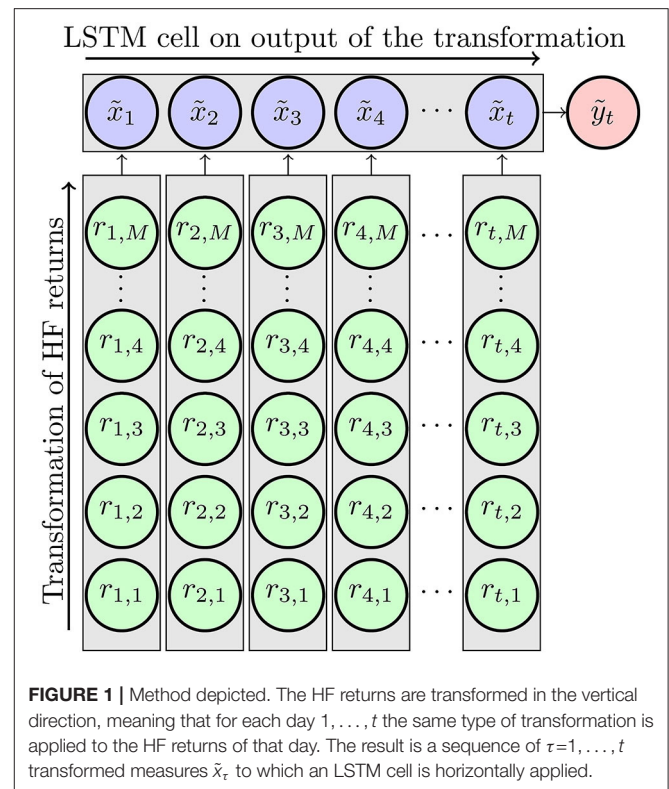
LSTM cell on output of the transformation

$\tilde{x}_1$ $\tilde{x}_2$ $\tilde{x}_3$ $\tilde{x}_4$ $\cdots$ $\tilde{x}_t$ $\tilde{y}_t$

Transformation of HF returns

$r_{1,M}$ $r_{2,M}$ $r_{3,M}$ $r_{4,M}$ $\cdots$ $r_{t,M}$

$\vdots$ $\vdots$ $\vdots$ $\vdots$ $\vdots$

$r_{1,4}$ $r_{2,4}$ $r_{3,4}$ $r_{4,4}$ $\cdots$ $r_{t,4}$

$r_{1,3}$ $r_{2,3}$ $r_{3,3}$ $r_{4,3}$ $\cdots$ $r_{t,3}$

$r_{1,2}$ $r_{2,2}$ $r_{3,2}$ $r_{4,2}$ $\cdots$ $r_{t,2}$

$r_{1,1}$ $r_{2,1}$ $r_{3,1}$ $r_{4,1}$ $\cdots$ $r_{t,1}$

**FIGURE 1 |** Method depicted. The HF returns are transformed in the vertical direction, meaning that for each day $1, \ldots, t$ the same type of transformation is applied to the HF returns of that day. The result is a sequence of $\tau=1, \ldots, t$ transformed measures $\tilde{x}_\tau$ to which an LSTM cell is horizontally applied.